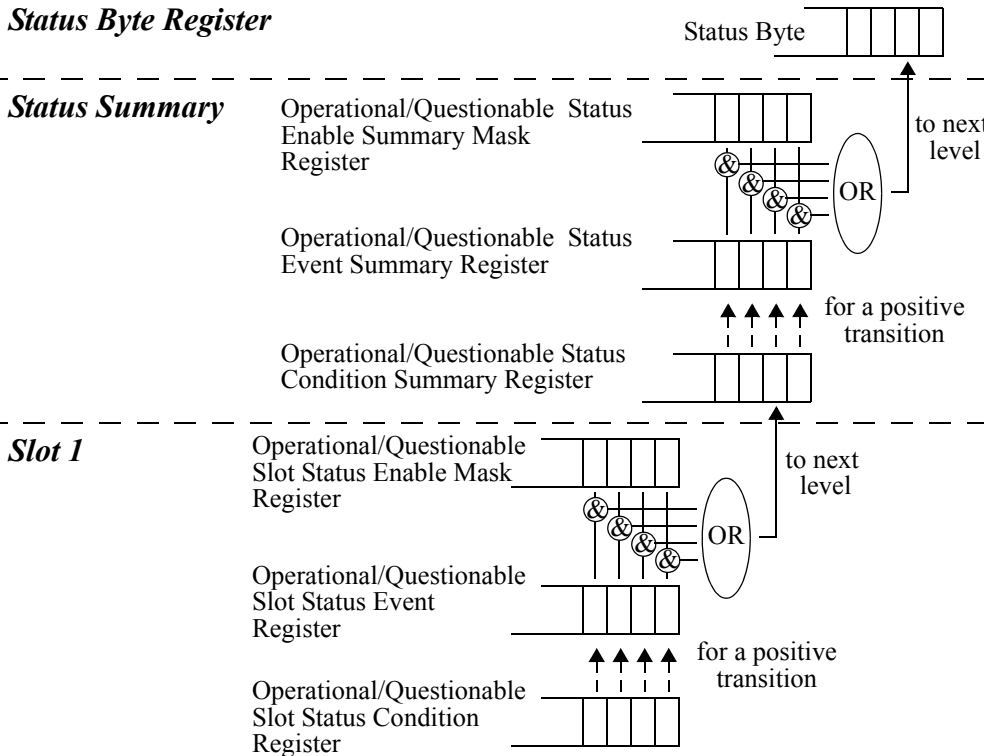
Status Byte Register

Status Byte

Status Summary

Operational/Questionable Status Enable Summary Mask Register

&
&
&
&

OR

to next level

Operational/Questionable Status Event Summary Register

for a positive transition

Operational/Questionable Status Condition Summary Register

Slot 1

Operational/Questionable Slot Status Enable Mask Register

&
&
&
&

OR

to next level

Operational/Questionable Slot Status Event Register

for a positive transition

Operational/Questionable Slot Status Condition Register